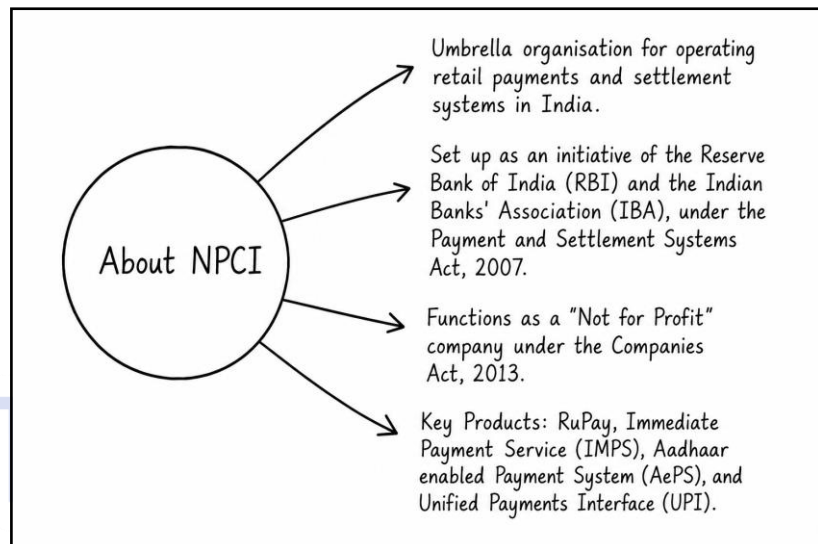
About NPCI

Umbrella organisation for operating retail payments and settlement systems in India.

Set up as an initiative of the Reserve Bank of India (RBI) and the Indian Banks' Association (IBA), under the Payment and Settlement Systems Act, 2007.

Functions as a "Not for Profit" company under the Companies Act, 2013.

Key Products: RuPay, Immediate Payment Service (IMPS), Aadhaar enabled Payment System (AePS), and Unified Payments Interface (UPI).